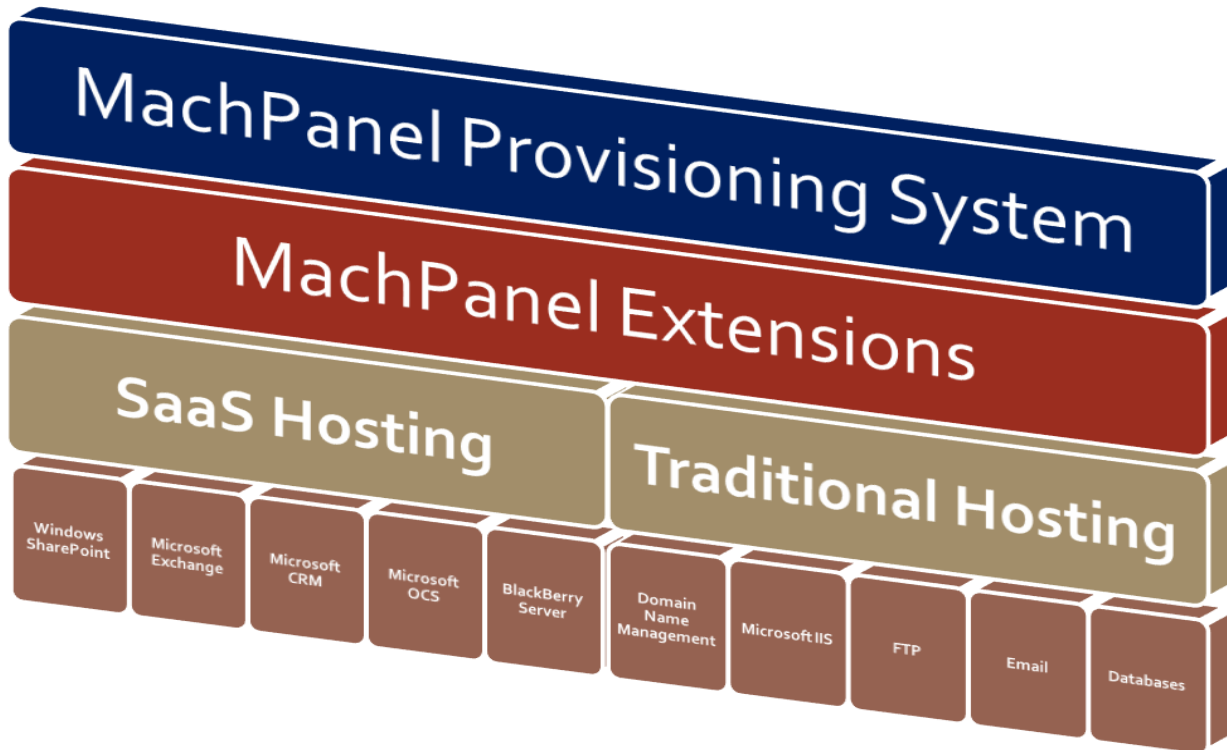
MachPanel Provisioning System

MachPanel Extensions

SaaS Hosting

Traditional Hosting

Windows SharePoint

Microsoft Exchange

Microsoft CRM

Microsoft OCS

BlackBerry Server

Domain Name Management

Microsoft IIS

FTP

Email

Databases